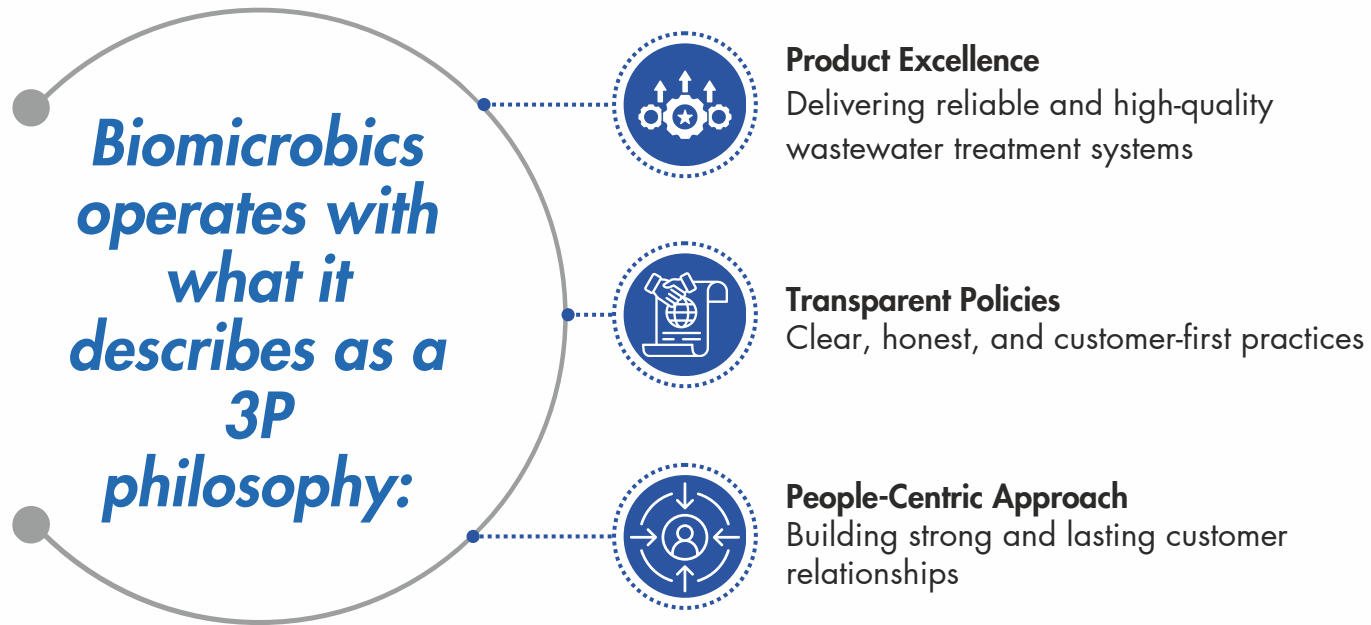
Biomicrobics operates with what it describes as a 3P philosophy:

Product Excellence
Delivering reliable and high-quality wastewater treatment systems

Transparent Policies
Clear, honest, and customer-first practices

People-Centric Approach
Building strong and lasting customer relationships